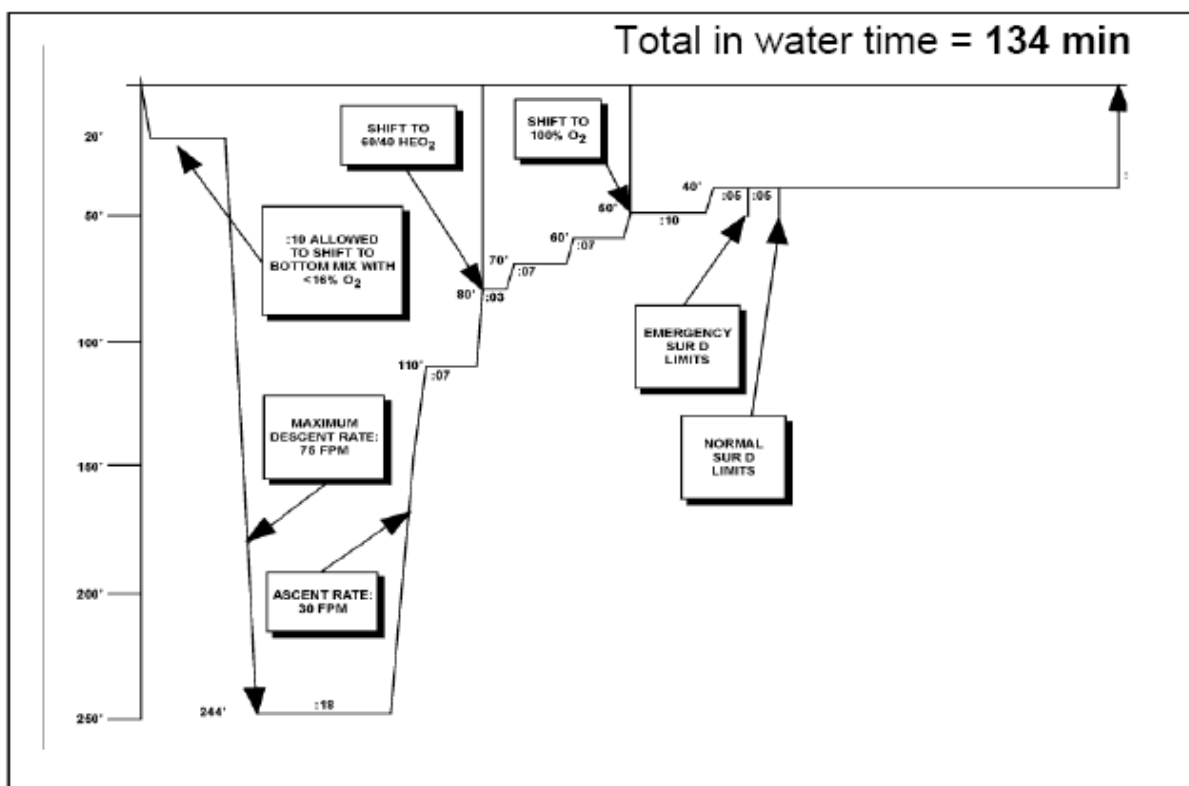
Total in water time = **134 min**

20'

50'

100'

150'

200'

250'

SHIFT TO 60/40 $HEO_2$

SHIFT TO 100% $O_2$

:10 ALLOWED TO SHIFT TO BOTTOM MIX WITH <16% $O_2$

40'

50'

:10

:05

:05

60'

:07

70'

:07

80'

:03

110'

:07

EMERGENCY SUR D LIMITS

MAXIMUM DESCENT RATE: 75 FPM

NORMAL SUR D LIMITS

ASCENT RATE: 30 FPM

244'

:18